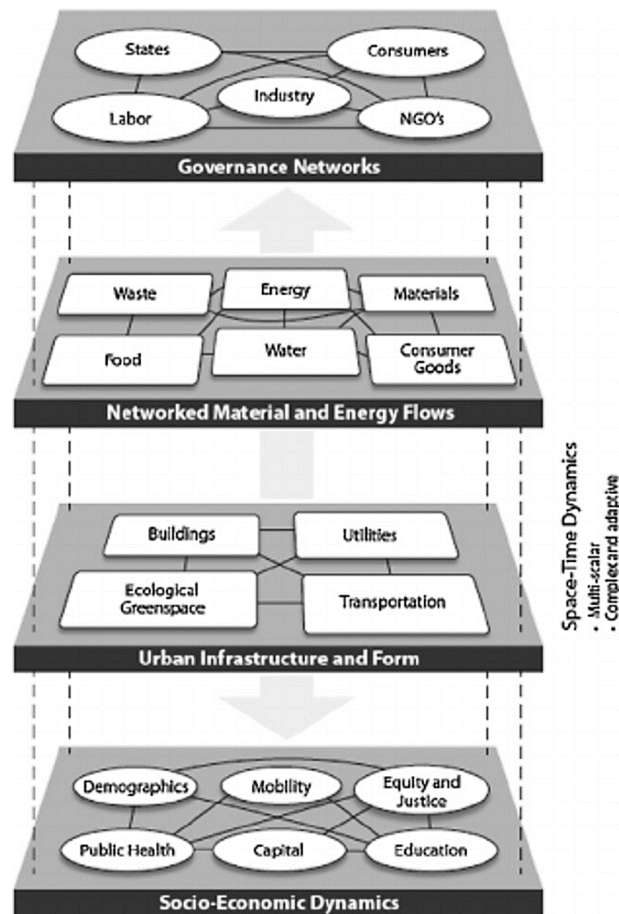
States

Consumers

Industry

Labor

NGO's

Governance Networks

Waste

Energy

Materials

Food

Water

Consumer Goods

Networked Material and Energy Flows

Buildings

Utilities

Ecological Greenspace

Transportation

Urban Infrastructure and Form

Demographics

Mobility

Equity and Justice

Public Health

Capital

Education

Socio-Economic Dynamics

Space-Time Dynamics
• Multi-scalar
• Complex and adaptive